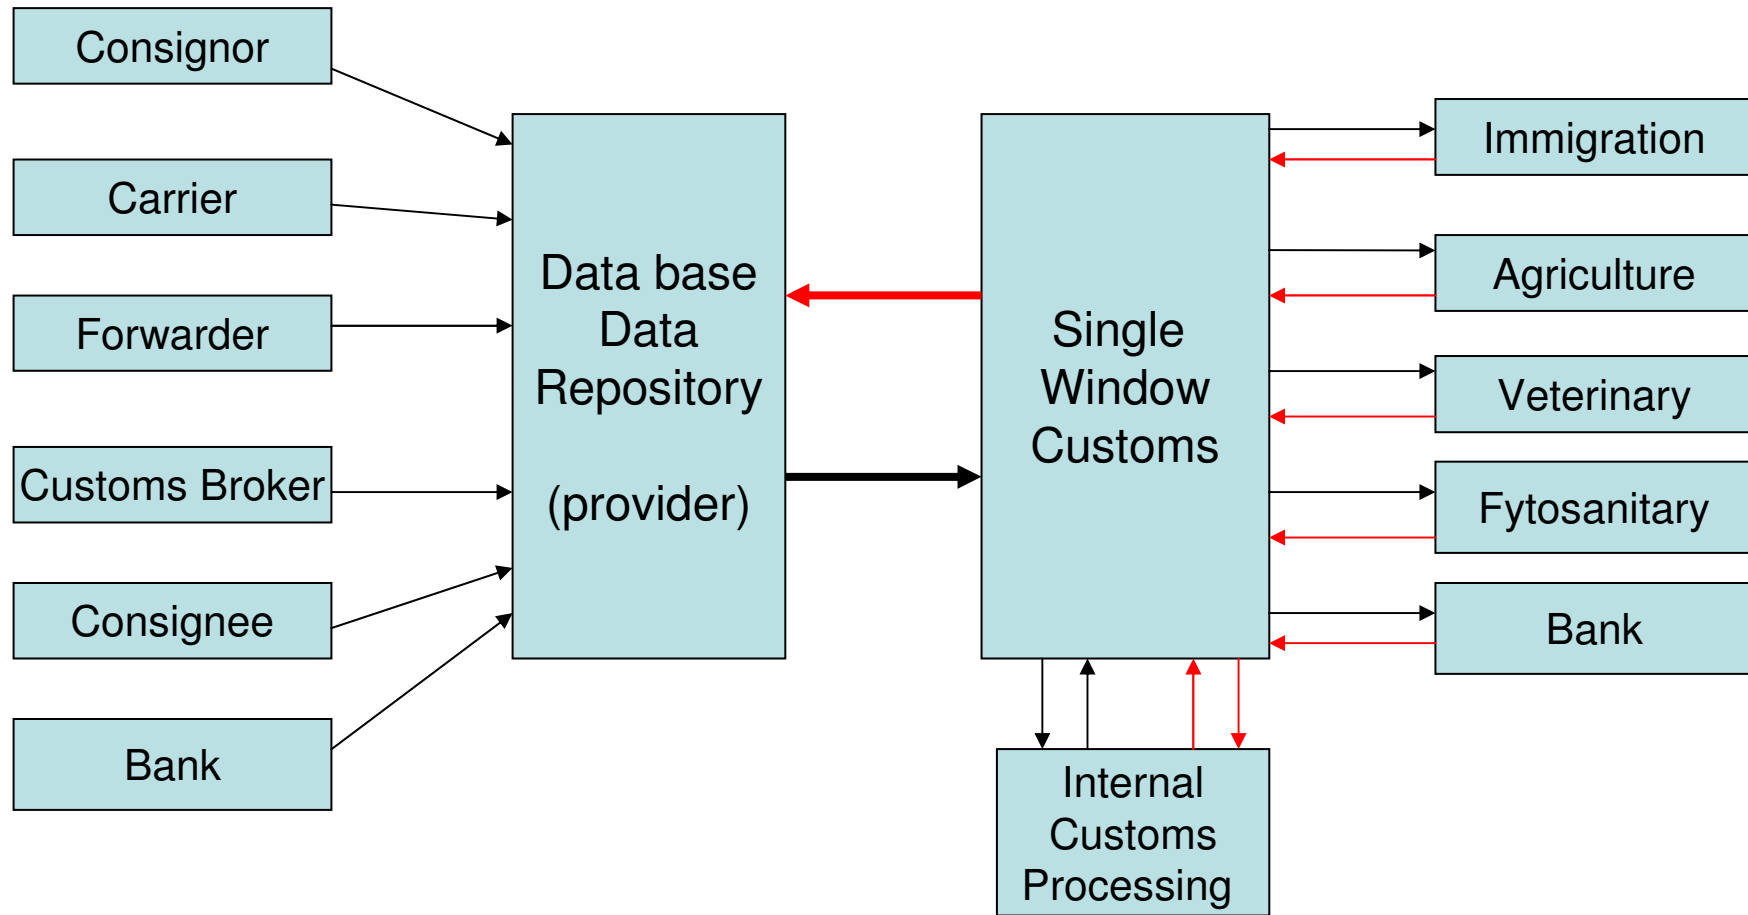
Consignor

Carrier

Forwarder

Customs Broker

Consignee

Bank

Data base
Data
Repository

(provider)

Single
Window
Customs

Immigration

Agriculture

Veterinary

Fytosanitary

Bank

Internal
Customs
Processing